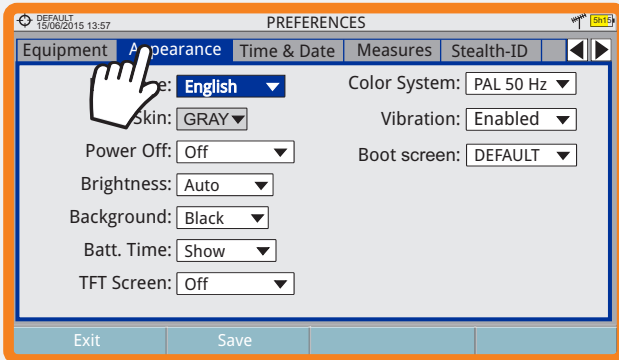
DEFAULT
15/06/2015 13:57

PREFERENCES

5h15

Equipment | Appearance | Time & Date | Measures | Stealth-ID

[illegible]e: English

Skin: GRAY

Power Off: Off

Brightness: Auto

Background: Black

Batt. Time: Show

TFT Screen: Off

Color System: PAL 50 Hz

Vibration: Enabled

Boot screen: DEFAULT

Exit

Save